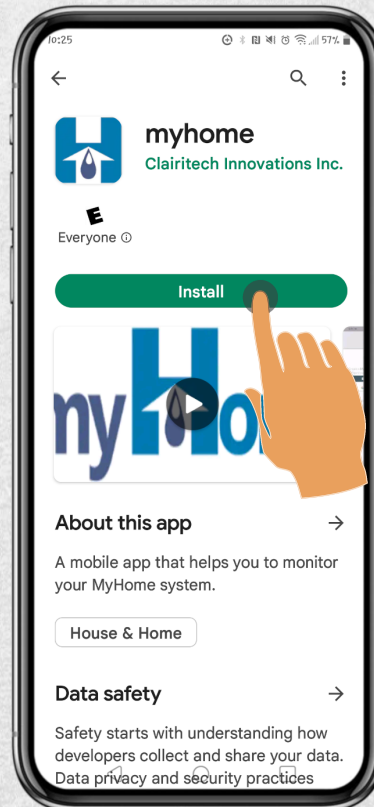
10:25

57%

myhome
Clairitech Innovations Inc.

E
Everyone ⓘ

Install

myHo

About this app →

A mobile app that helps you to monitor your MyHome system.

House & Home

Data safety →

Safety starts with understanding how developers collect and share your data. Data privacy and security practices